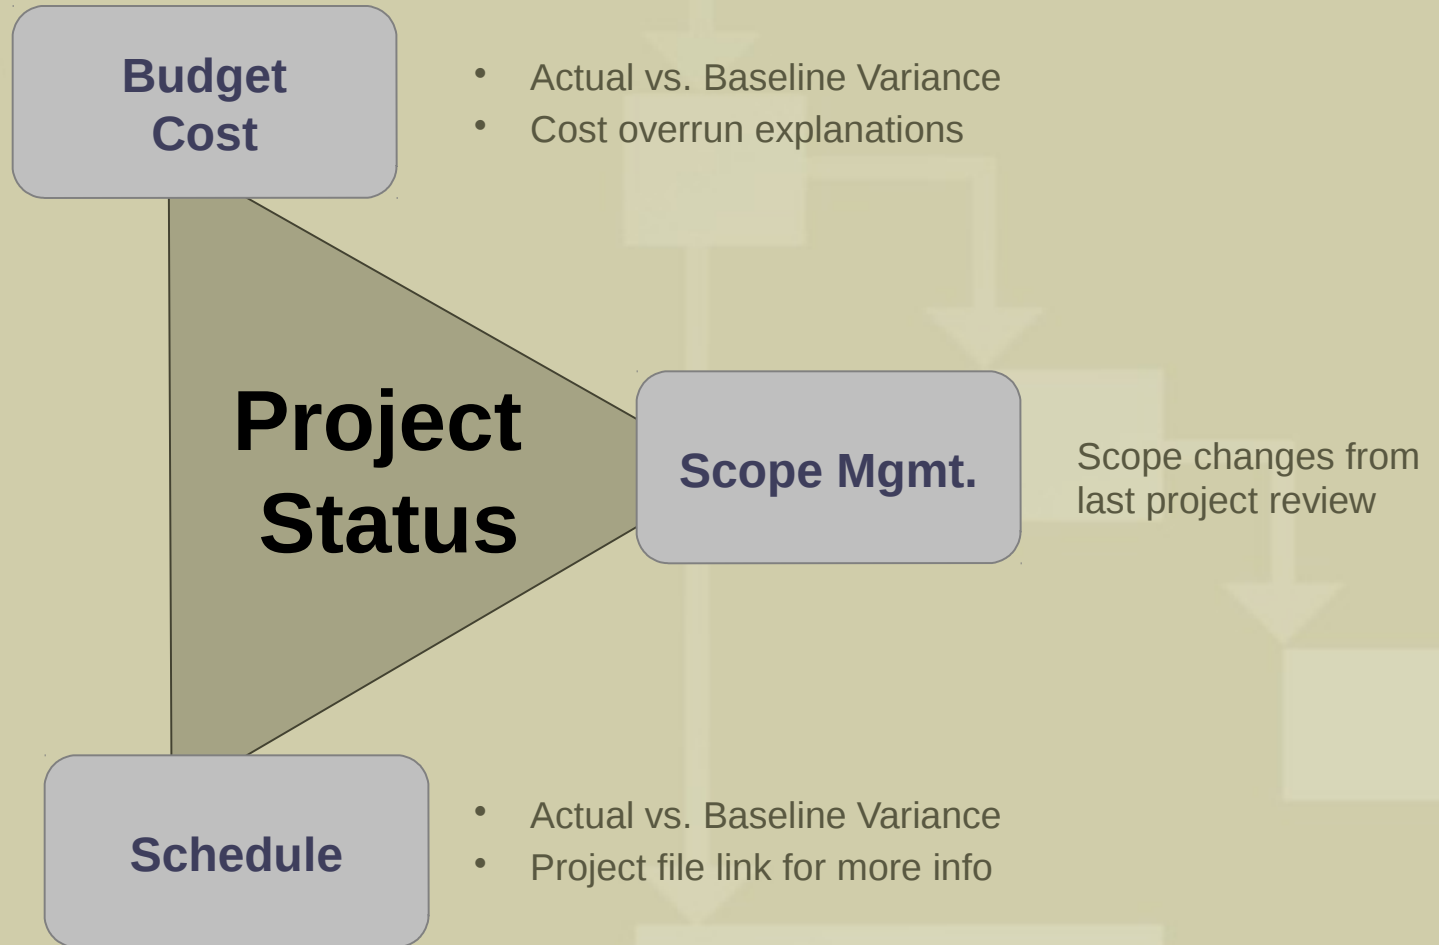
Budget
Cost

• Actual vs. Baseline Variance
• Cost overrun explanations

Project
Status

Scope Mgmt.

Scope changes from last project review

Schedule

• Actual vs. Baseline Variance
• Project file link for more info